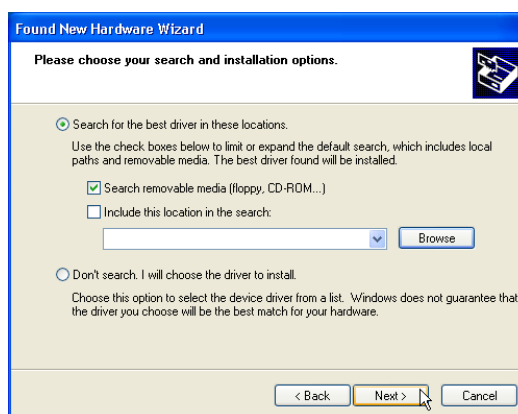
Found New Hardware Wizard

Please choose your search and installation options.

Search for the best driver in these locations.

Use the check boxes below to limit or expand the default search, which includes local paths and removable media. The best driver found will be installed.

Search removable media (floppy, CD-ROM...)

Include this location in the search:

Browse

Don't search. I will choose the driver to install.

Choose this option to select the device driver from a list. Windows does not guarantee that the driver you choose will be the best match for your hardware.

< Back

Next >

Cancel